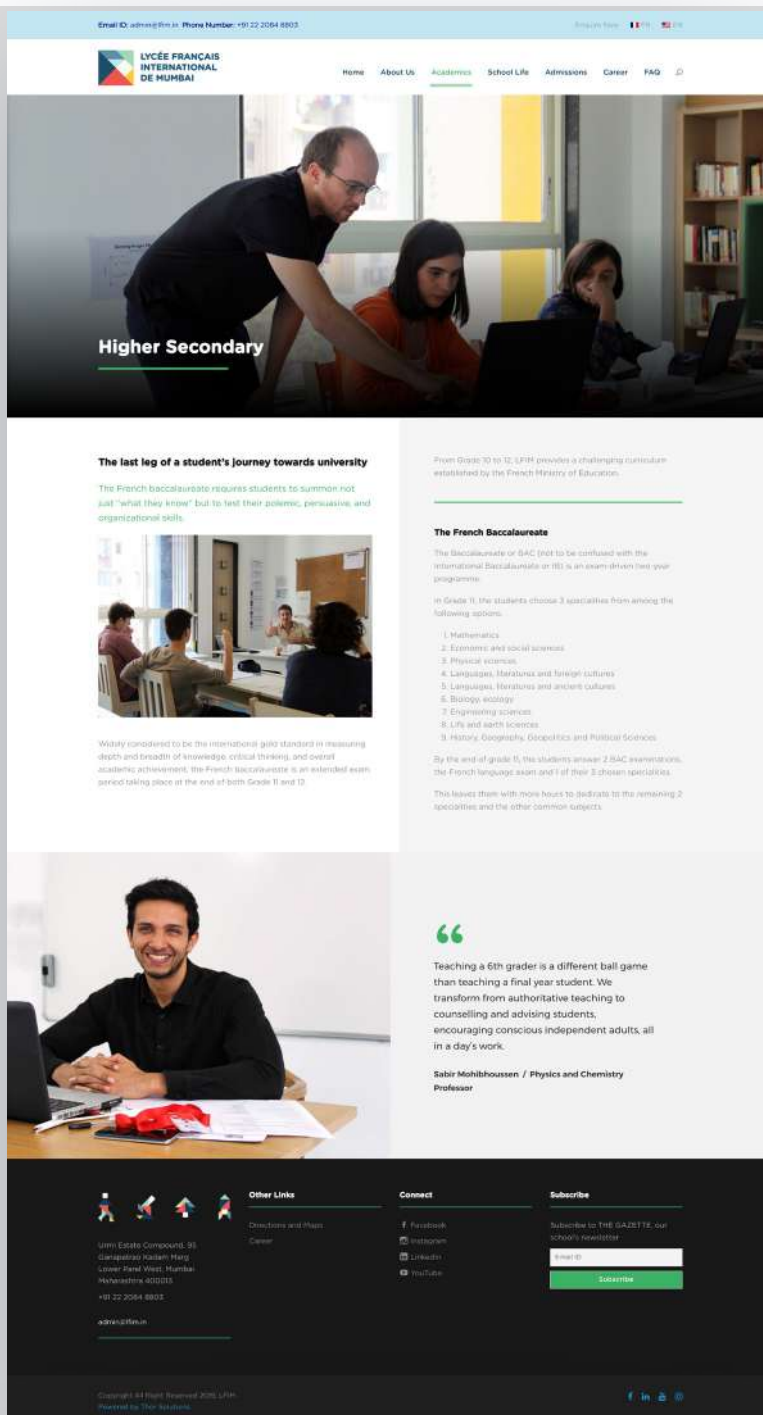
Email ID: admin@lfim.in Phone Number: +91 22 2084 8803

Enquire Now FR EN

LYCÉE FRANÇAIS INTERNATIONAL DE MUMBAI

Home About Us Academics School Life Admissions Career FAQ

Higher Secondary

The last leg of a student's journey towards university

The French baccalaureate requires students to summon not just "what they know" but to test their polemic, persuasive, and organizational skills.

Widely considered to be the international gold standard in measuring depth and breadth of knowledge, critical thinking, and overall academic achievement, the French baccalaureate is an extended exam period taking place at the end of both Grade 11 and 12.

From Grade 10 to 12, LFIM provides a challenging curriculum established by the French Ministry of Education.

The French Baccalaureate

The Baccalaureate or BAC (not to be confused with the International Baccalaureate or IB) is an exam-driven two year programme.

In Grade 11, the students choose 3 specialties from among the following options:

1. Mathematics
2. Economic and social sciences
3. Physical sciences
4. Languages, literatures and foreign cultures
5. Languages, literatures and ancient cultures
6. Biology ecology
7. Engineering sciences
8. Life and earth sciences
9. History, Geography, Geopolitics and Political Sciences

By the end of grade 11, the students answer 2 BAC examinations, the French language exam and 1 of their 3 chosen specialties.

This leaves them with more hours to dedicate to the remaining 2 specialties and the other common subjects.

"

Teaching a 6th grader is a different ball game than teaching a final year student. We transform from authoritative teaching to counselling and advising students, encouraging conscious independent adults, all in a day's work.

Sabir Mohibhoussen / Physics and Chemistry Professor

Unni Estate Compound, 93, Ganapatrao Kadam Marg, Lower Parel West, Mumbai Maharashtra 400013

+91 22 2084 8803

admin@lfim.in

Other Links

Directions and Maps

Career

Connect

Facebook

Instagram

LinkedIn

YouTube

Subscribe

Subscribe to THE GAZETTE, our school's newsletter

Email ID

Subscribe

Copyright All Right Reserved 2016, LFIM

Powered by Thor Solutions